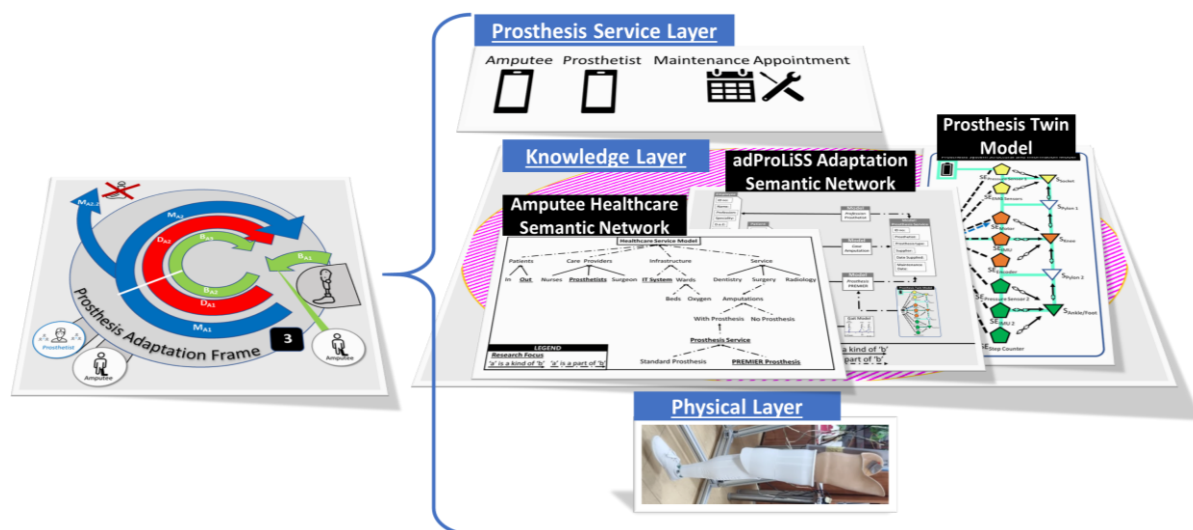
Prosthesis Service Layer

Amputee Prosthetist Maintenance Appointment

Knowledge Layer

adProLiSS Adaptation Semantic Network

Prosthesis Twin Model

Amputee Healthcare Semantic Network

Healthcare Service Model

Patients Care Providers Infrastructure Service

In Out Nurses Prosthetists Surgeon IT System Wards Dentistry Surgery Radiology

Beds Oxygen Amputations

With Prosthesis No Prosthesis

Prosthesis Service

Standard Prosthesis PREMIER Prosthesis

LEGEND

Research Focus

'a' is a kind of 'b' 'a' is a part of 'b'

a kind of 'b'

part of 'b'

$S_{Socket}$ $S_{Pylon 1}$ $S_{Knee}$ $S_{Pylon 2}$ $S_{Ankle/Foot}$

Pressure Sensor 2

Step Counter

Physical Layer

$M_{A2-2}$ $M_{A2}$ $D_{A2}$ $B_{A2}$ $B_{A1}$ $D_{A1}$ $M_{A1}$ $B_{A1}$

Prosthesis Adaptation Frame 3

Prosthetist Amputee Amputee